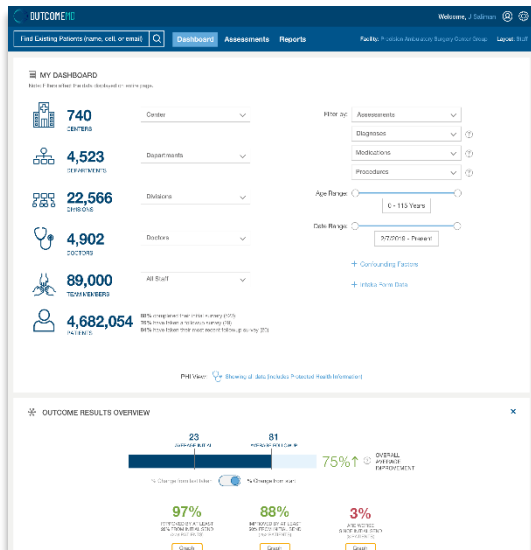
OUTCOMEMD

Welcome, J Salman

Find Existing Patients (name, cell, or email)

Dashboard Assessments Reports

Facility: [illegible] Layout: Staff

MY DASHBOARD

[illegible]

740
CENTERS

Center

4,523
DEPARTMENTS

Departments

22,566
DIVISIONS

Divisions

4,902
DOCTORS

Doctors

89,000
TEAM MEMBERS

All Staff

4,682,054
PATIENTS

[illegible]
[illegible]
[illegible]

Filter by: Assessments

Diagnoses

Medications

Procedures

Age Range:

0 - 115 Years

Date Range:

2/7/2018 - Present

+ Confounding Factors

+ Intake Form Data

PHI View: Showing all data (includes Protected Health Information)

OUTCOME RESULTS OVERVIEW

23
AVERAGE INITIAL

81
AVERAGE FOLLOW UP

75%↑

OVERALL AVERAGE IMPROVEMENT

% Change from baseline % Change from start

97%
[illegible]

88%
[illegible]

3%
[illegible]

Graph

Graph

Graph